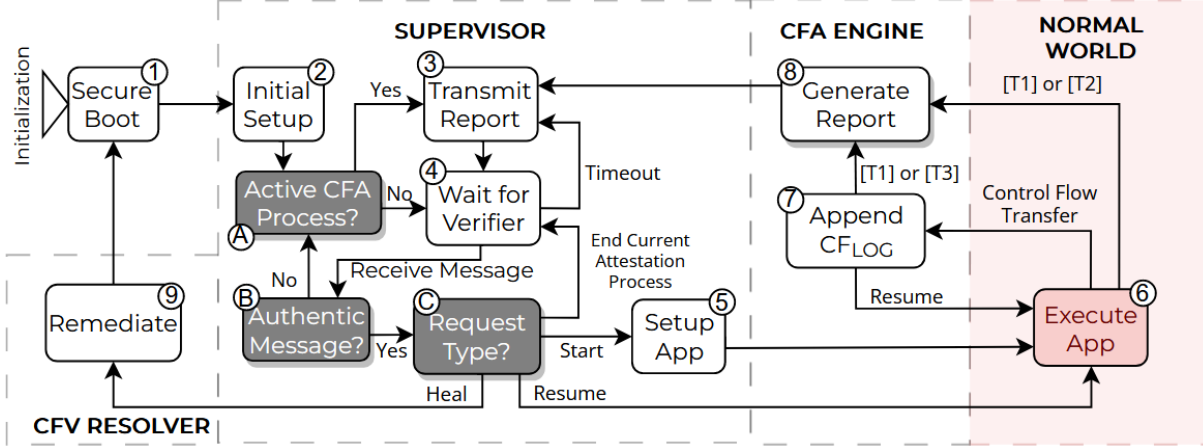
SUPERVISOR

CFA ENGINE

NORMAL WORLD

Initialization

1 Secure Boot

2 Initial Setup

Yes

3 Transmit Report

8 Generate Report

[T1] or [T2]

4 Wait for Verifier

Timeout

A Active CFA Process?

No

[T1] or [T3]

Control Flow Transfer

7 Append $CF_{LOG}$

End Current Attestation Process

No

Receive Message

9 Remediate

B Authentic Message?

Yes

C Request Type?

Start

5 Setup App

Resume

6 Execute App

Heal

Resume

CFV RESOLVER